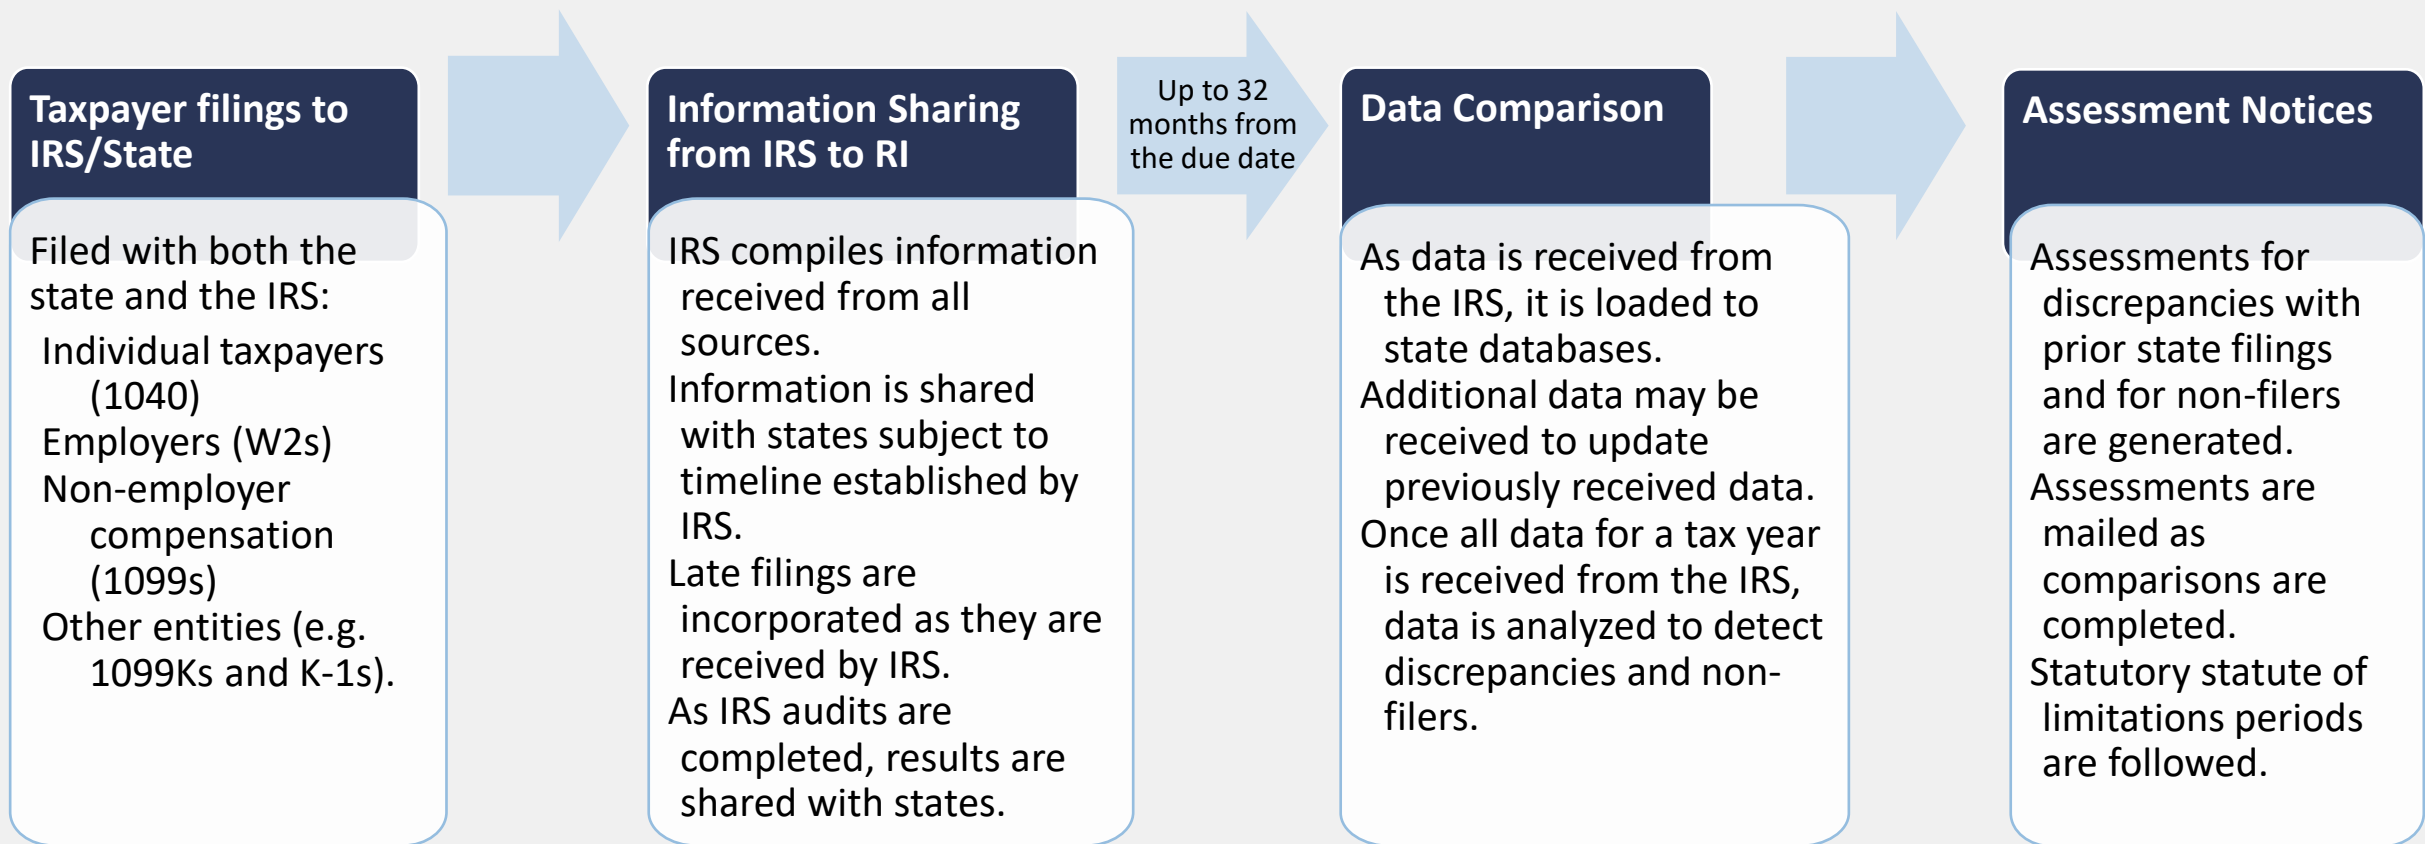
Taxpayer filings to IRS/State

Filed with both the state and the IRS:

Individual taxpayers (1040)

Employers (W2s)

Non-employer compensation (1099s)

Other entities (e.g. 1099Ks and K-1s).

Information Sharing from IRS to RI

IRS compiles information received from all sources.

Information is shared with states subject to timeline established by IRS.

Late filings are incorporated as they are received by IRS.

As IRS audits are completed, results are shared with states.

Up to 32 months from the due date

Data Comparison

As data is received from the IRS, it is loaded to state databases.

Additional data may be received to update previously received data.

Once all data for a tax year is received from the IRS, data is analyzed to detect discrepancies and non-filers.

Assessment Notices

Assessments for discrepancies with prior state filings and for non-filers are generated.

Assessments are mailed as comparisons are completed.

Statutory statute of limitations periods are followed.